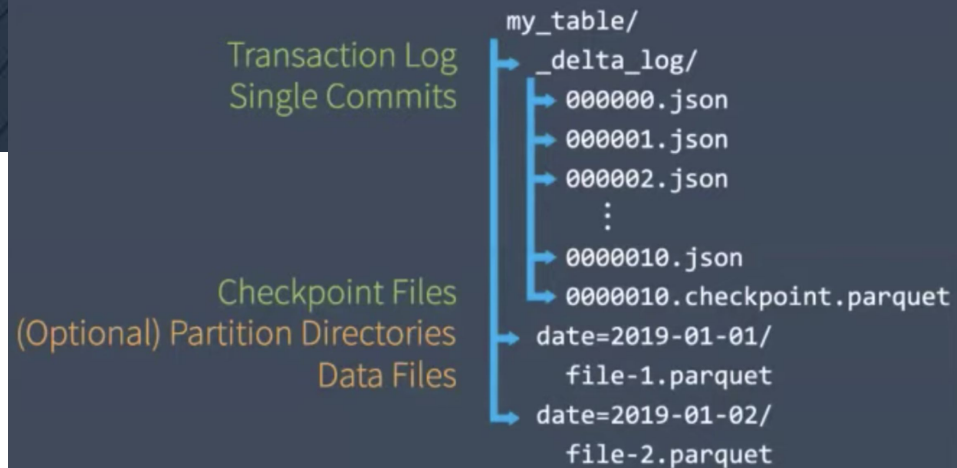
my_table/

Transaction Log
Single Commits

_delta_log/
000000.json
000001.json
000002.json
⋮
0000010.json

Checkpoint Files
0000010.checkpoint.parquet

(Optional) Partition Directories
date=2019-01-01/

Data Files
file-1.parquet

date=2019-01-02/
file-2.parquet